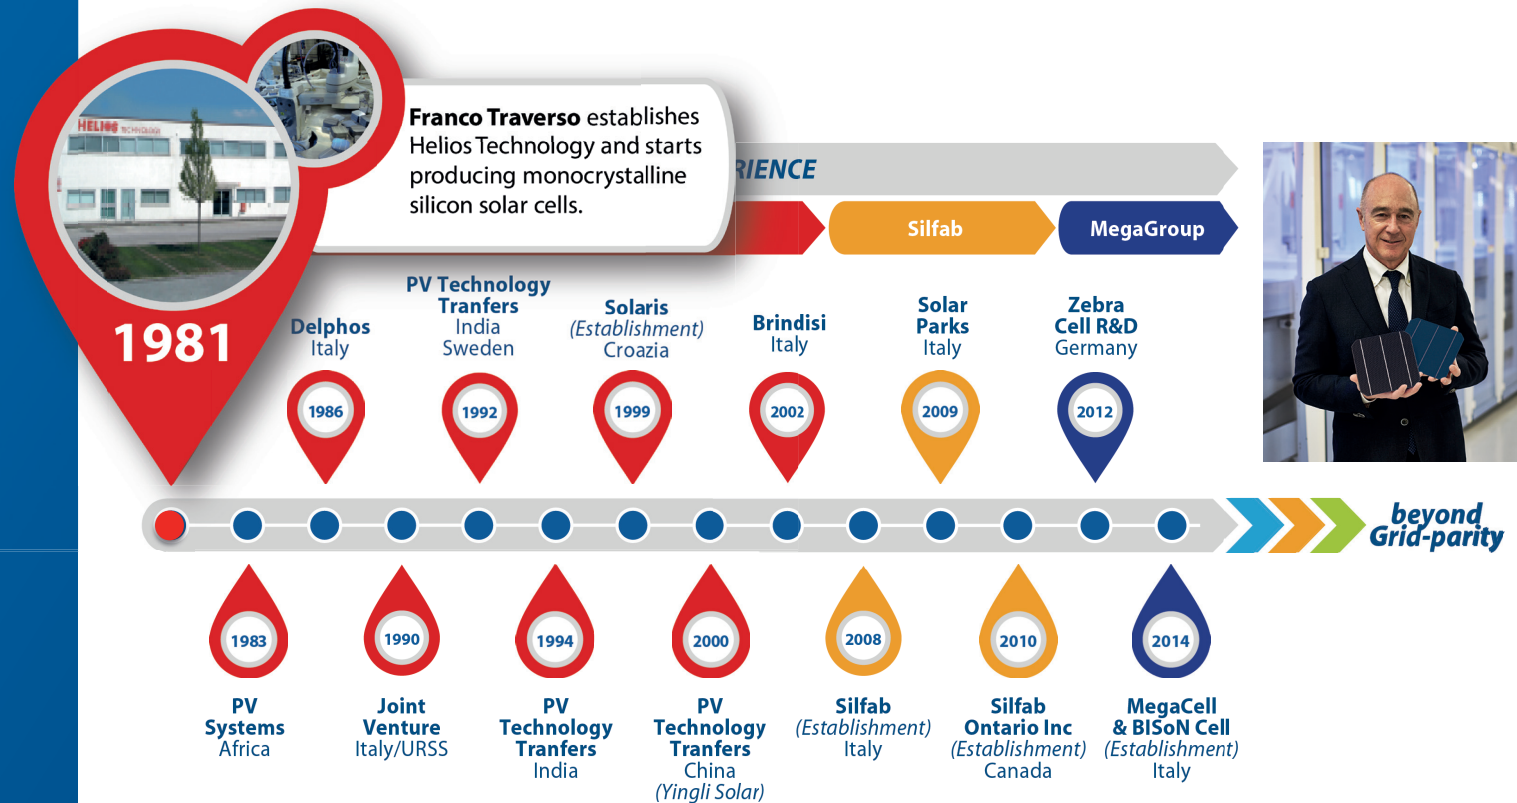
HELIOS TECHNOLOGY

Franco Traverso establishes Helios Technology and starts producing monocrystalline silicon solar cells.

1981

RIENCE

Silfab

MegaGroup

Delphos
Italy

1986

PV Technology Tranfers
India
Sweden

1992

Solaris
(Establishment)
Croazia

1999

Brindisi
Italy

2002

Solar Parks
Italy

2009

Zebra Cell R&D
Germany

2012

beyond Grid-parity

1983

PV Systems
Africa

1990

Joint Venture
Italy/URSS

1994

PV Technology Tranfers
India

2000

PV Technology Tranfers
China
(Yingli Solar)

2008

Silfab
(Establishment)
Italy

2010

Silfab Ontario Inc
(Establishment)
Canada

2014

MegaCell & BISoN Cell
(Establishment)
Italy